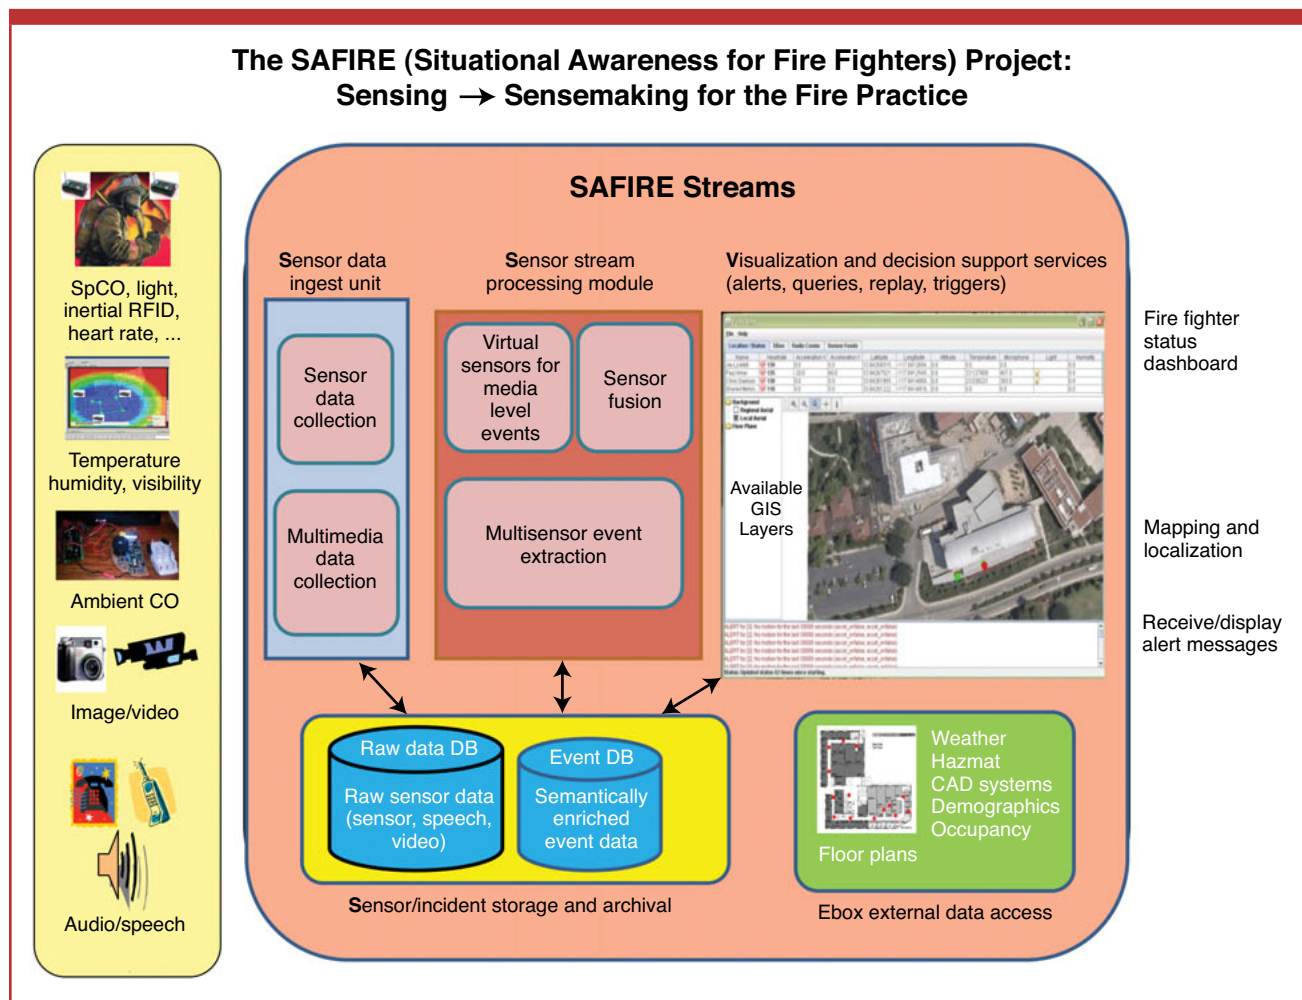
The SAFIRE (Situational Awareness for Fire Fighters) Project: Sensing → Sensemaking for the Fire Practice

SpCO, light, inertial RFID, heart rate, ...

Temperature humidity, visibility

Ambient CO

Image/video

Audio/speech

SAFIRE Streams

Sensor data ingest unit

Sensor data collection

Multimedia data collection

Sensor stream processing module

Virtual sensors for media level events

Sensor fusion

Multisensor event extraction

Visualization and decision support services (alerts, queries, replay, triggers)

Available GIS Layers

Fire fighter status dashboard

Mapping and localization

Receive/display alert messages

Raw data DB

Raw sensor data (sensor, speech, video)

Event DB

Semantically enriched event data

Sensor/incident storage and archival

Weather
Hazmat
CAD systems
Demographics
Occupancy

Floor plans

Ebox external data access